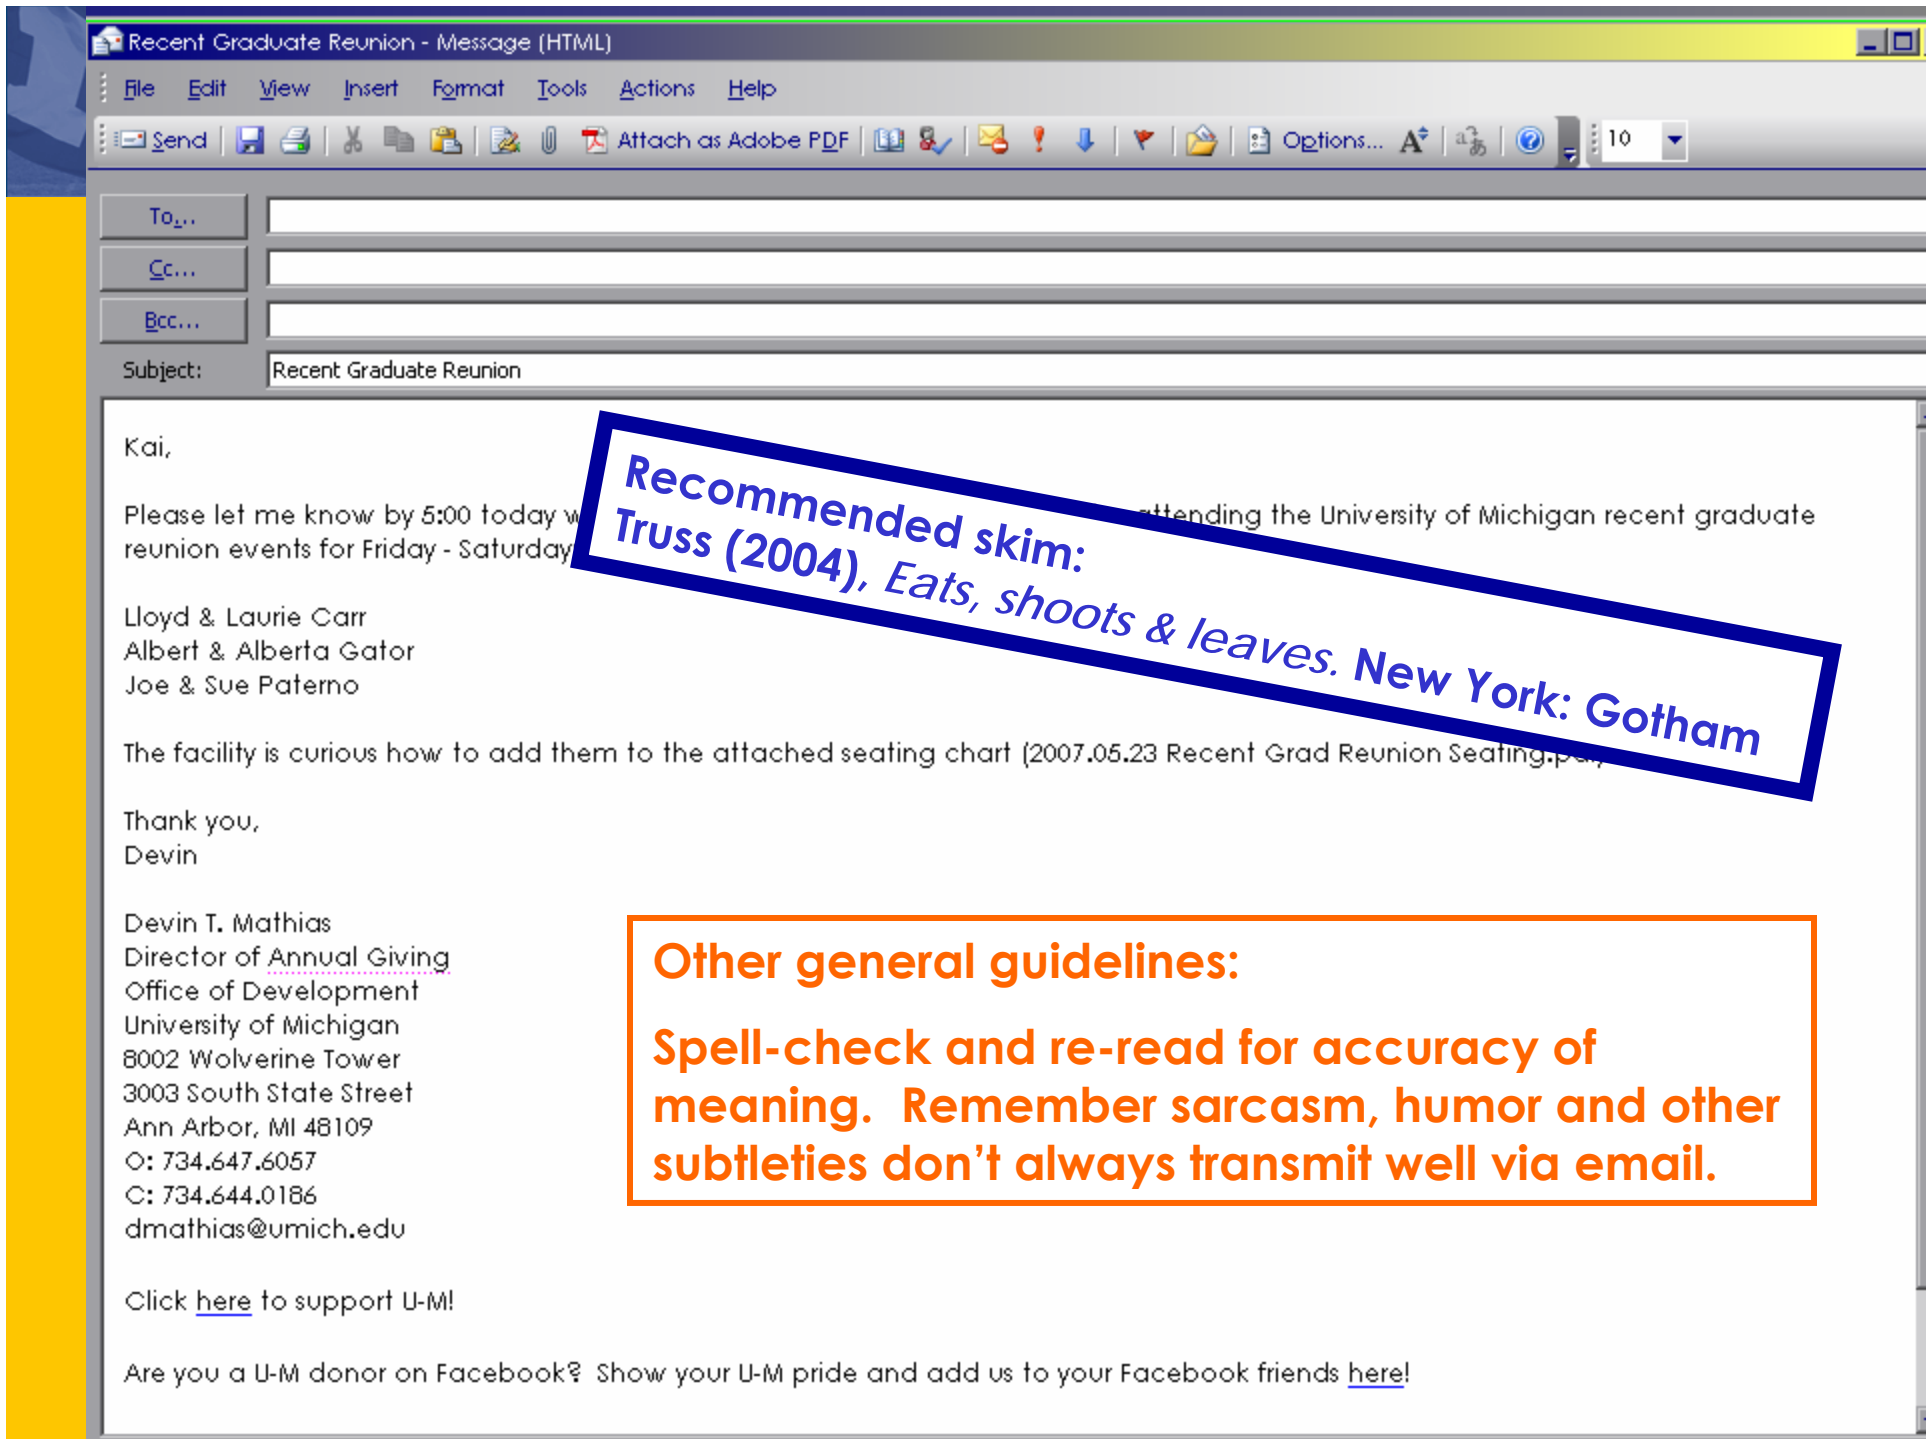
Recent Graduate Reunion - Message (HTML)

File Edit View Insert Format Tools Actions Help

Send Attach as Adobe PDF Options... 10

To...
Cc...
Bcc...
Subject: Recent Graduate Reunion

Kai,

Please let me know by 5:00 today w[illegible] attending the University of Michigan recent graduate reunion events for Friday - Saturday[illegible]

Lloyd & Laurie Carr
Albert & Alberta Gator
Joe & Sue Paterno

The facility is curious how to add them to the attached seating chart (2007.05.23 Recent Grad Reunion Seating.p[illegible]

Thank you,
Devin

Devin T. Mathias
Director of Annual Giving
Office of Development
University of Michigan
8002 Wolverine Tower
3003 South State Street
Ann Arbor, MI 48109
O: 734.647.6057
C: 734.644.0186
dmathias@umich.edu

Click here to support U-M!

Are you a U-M donor on Facebook? Show your U-M pride and add us to your Facebook friends here!

Recommended skim:
Truss (2004), Eats, shoots & leaves. New York: Gotham

Other general guidelines:

Spell-check and re-read for accuracy of meaning. Remember sarcasm, humor and other subtleties don't always transmit well via email.